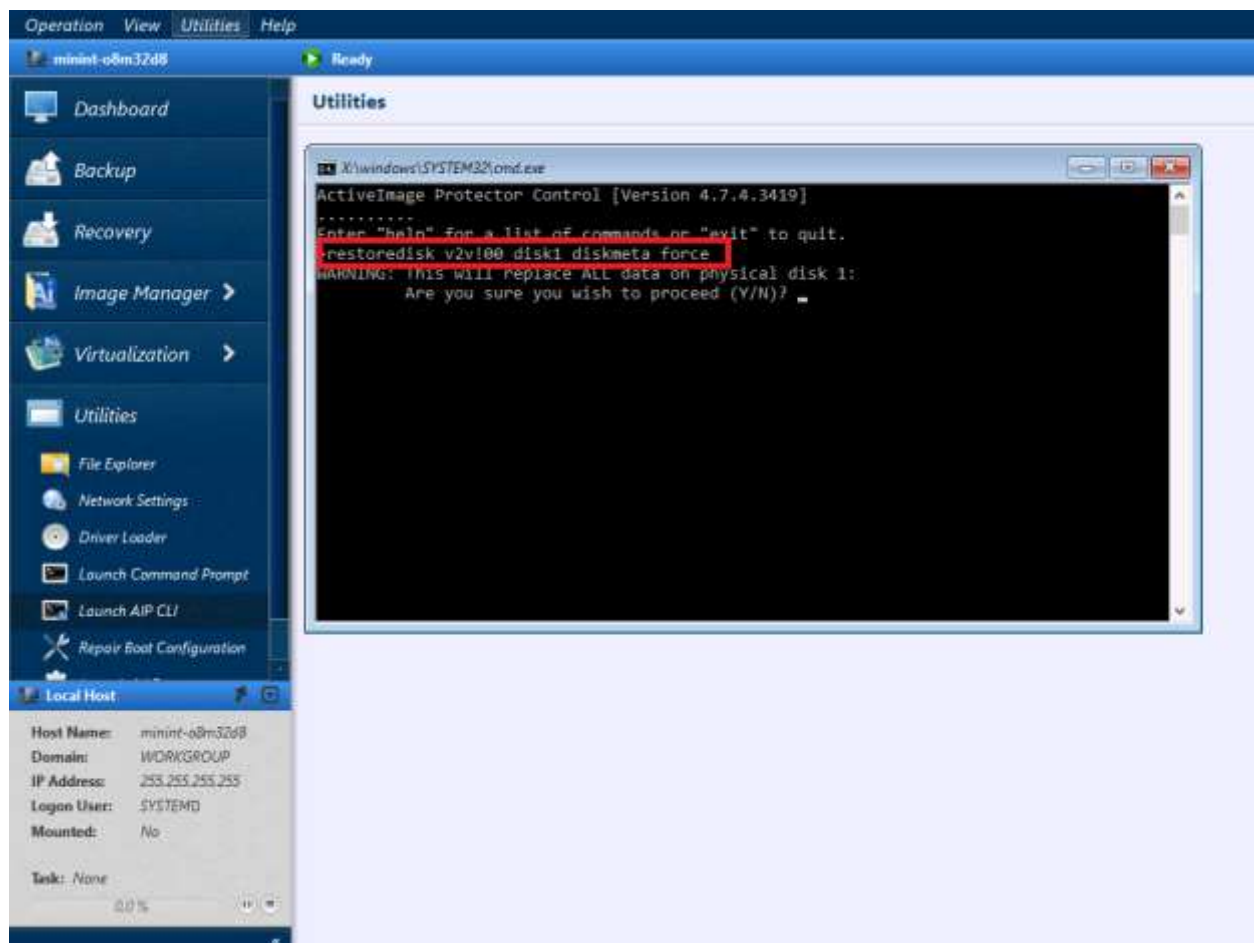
Operation View Utilities Help

minint-o8m32d8

Ready

Dashboard

Backup

Recovery

Image Manager >

Virtualization >

Utilities

File Explorer

Network Settings

Driver Loader

Launch Command Prompt

Launch AIP CLI

Repair Boot Configuration

Local Host

Host Name: minint-o8m32d8
Domain: WORKGROUP
IP Address: 255.255.255.255
Logon User: SYSTEMD
Mounted: No

Task: None

0.0 %

Utilities

X:\windows\SYSTEM32\cmd.exe

ActiveImage Protector Control [Version 4.7.4.3419]
..........
Enter "help" for a list of commands or "exit" to quit.
>restoredisk v2v!00 disk1 diskmeta force
WARNING: This will replace ALL data on physical disk 1:
Are you sure you wish to proceed (Y/N)? _